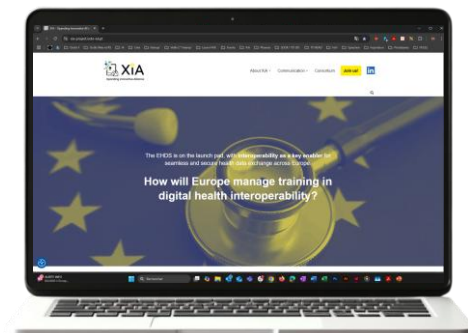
XiA

About XiA Communication Consortium Join us in

The EHDS is on the launch pad, with interoperability as a key enabler for seamless and secure health data exchange across Europe.

How will Europe manage training in digital health interoperability?